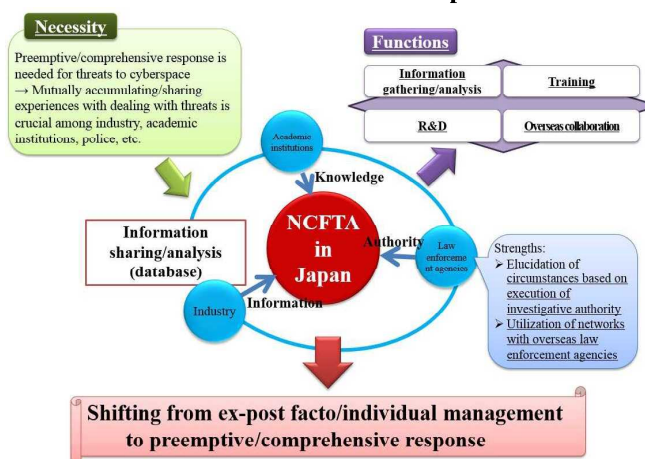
Necessity

Preemptive/comprehensive response is needed for threats to cyberspace
→ Mutually accumulating/sharing experiences with dealing with threats is crucial among industry, academic institutions, police, etc.

Functions

Information gathering/analysis

Training

R&D

Overseas collaboration

Academic institutions

Knowledge

Information sharing/analysis (database)

NCFTA in Japan

Authority

Law enforcement agencies

Industry

Information

Strengths:
➢ Elucidation of circumstances based on execution of investigative authority
➢ Utilization of networks with overseas law enforcement agencies

Shifting from ex-post facto/individual management to preemptive/comprehensive response